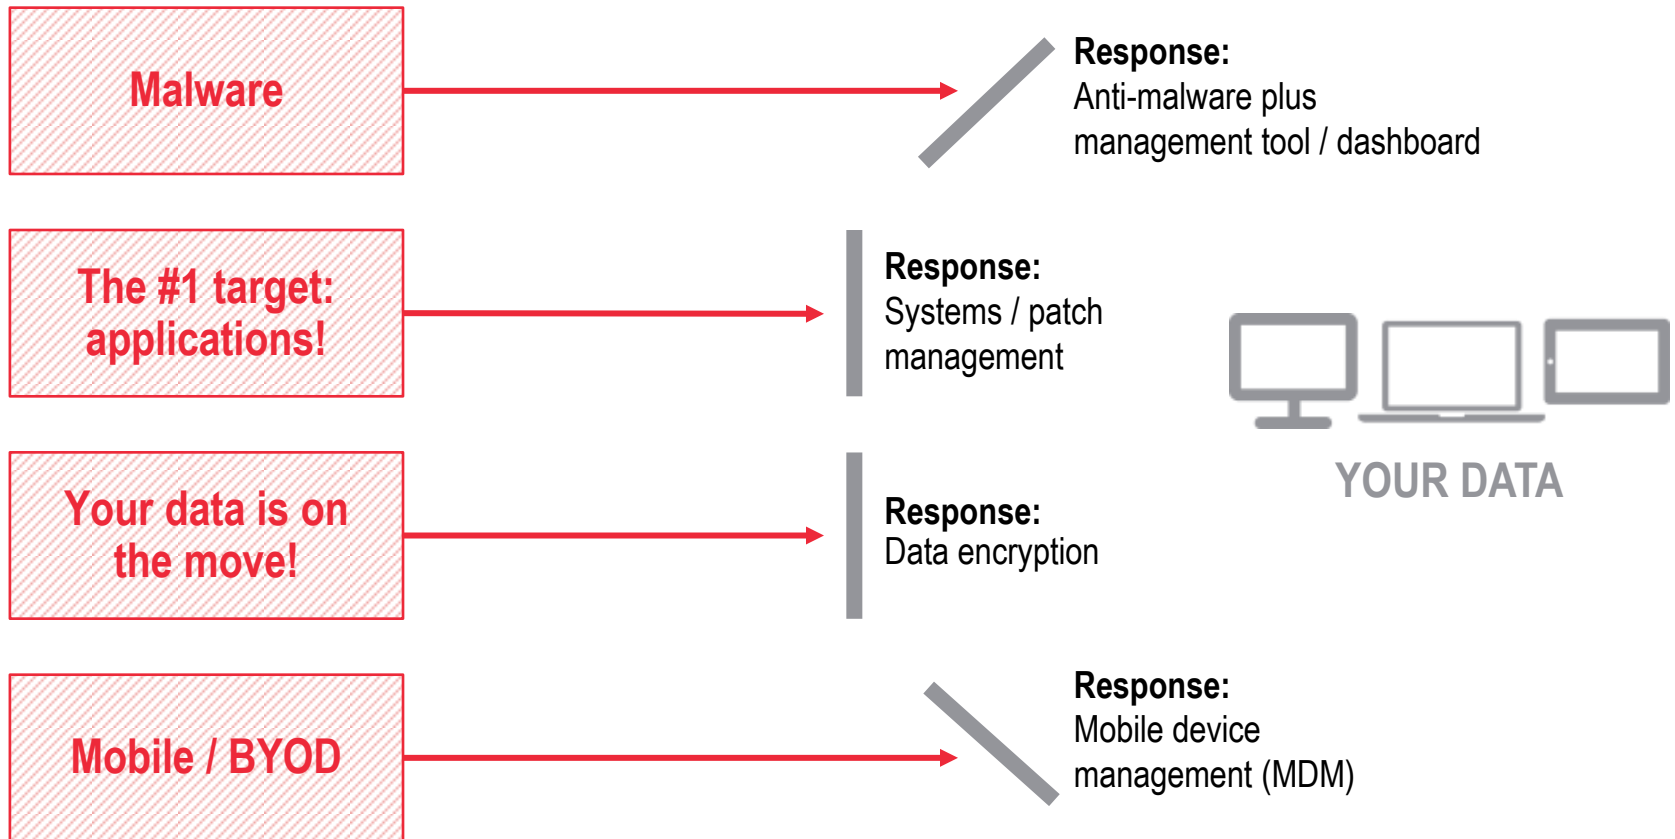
Malware

Response:
Anti-malware plus management tool / dashboard

The #1 target: applications!

Response:
Systems / patch management

YOUR DATA

Your data is on the move!

Response:
Data encryption

Mobile / BYOD

Response:
Mobile device management (MDM)